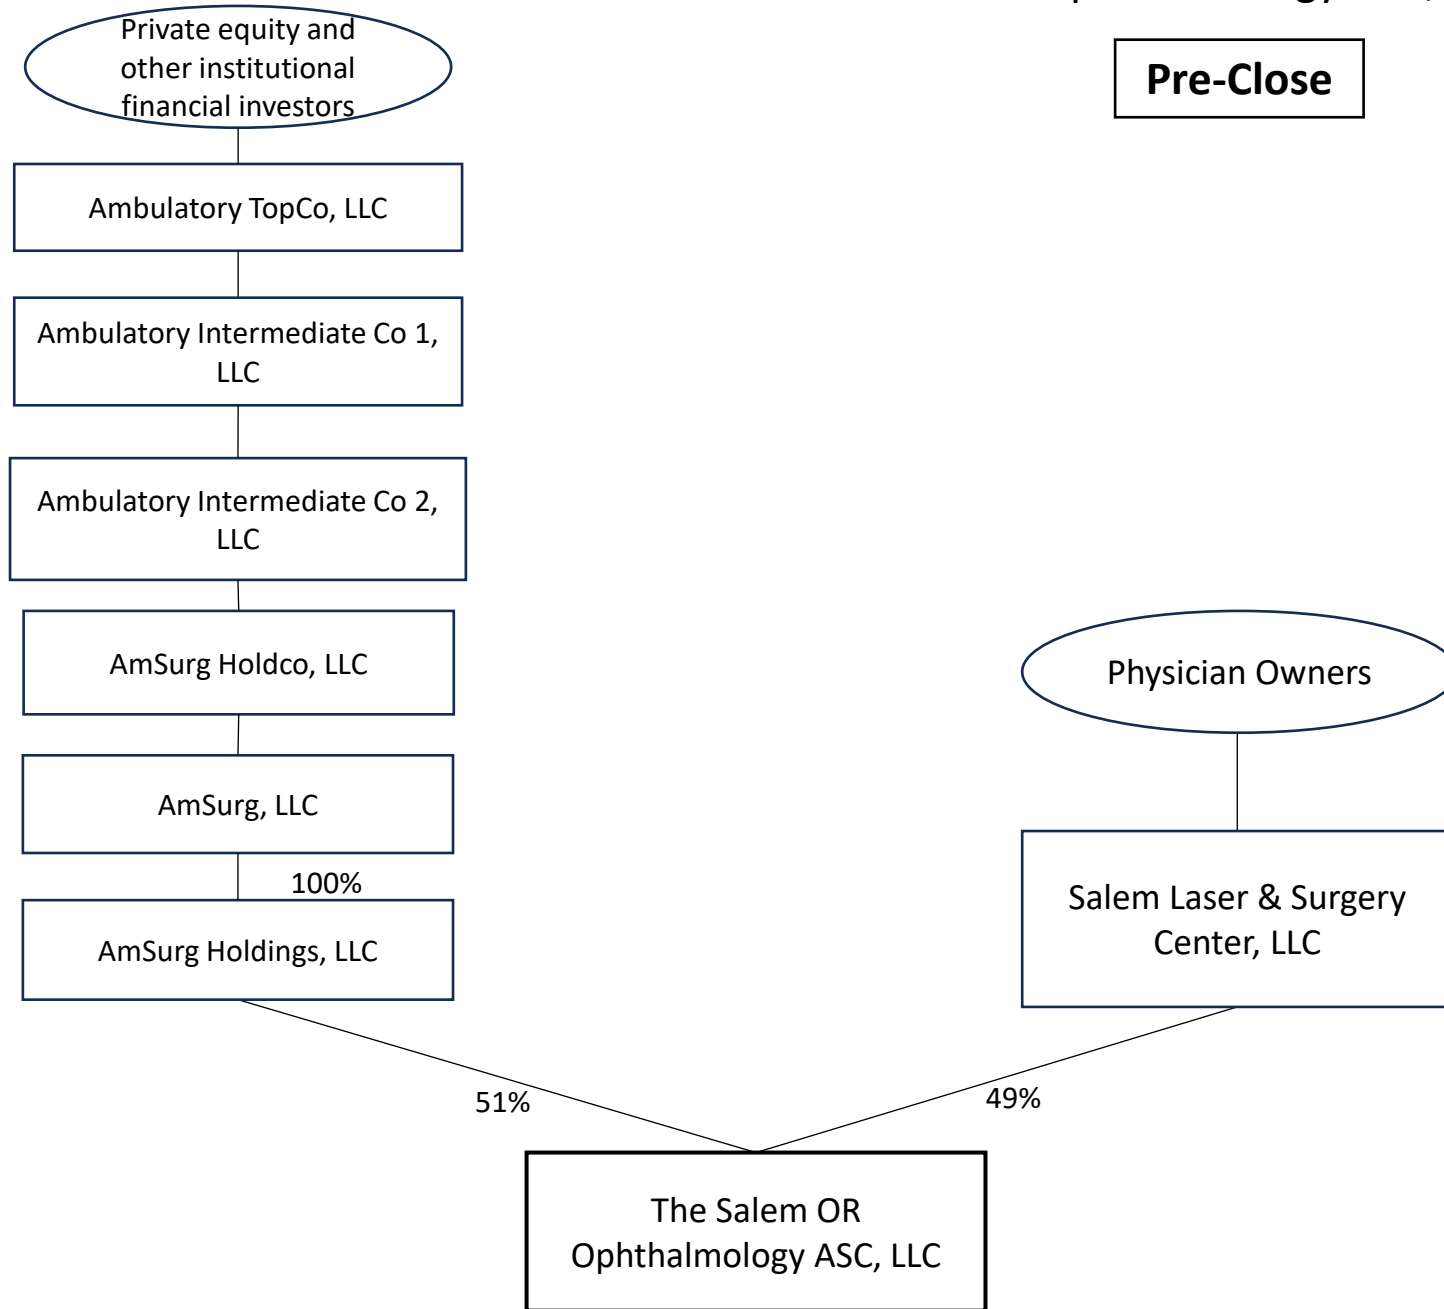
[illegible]

Pre-Close

Private equity and other institutional financial investors

Ambulatory TopCo, LLC

Ambulatory Intermediate Co 1, LLC

Ambulatory Intermediate Co 2, LLC

AmSurg Holdco, LLC

AmSurg, LLC

100%

AmSurg Holdings, LLC

Physician Owners

Salem Laser & Surgery Center, LLC

51%

49%

The Salem OR Ophthalmology ASC, LLC